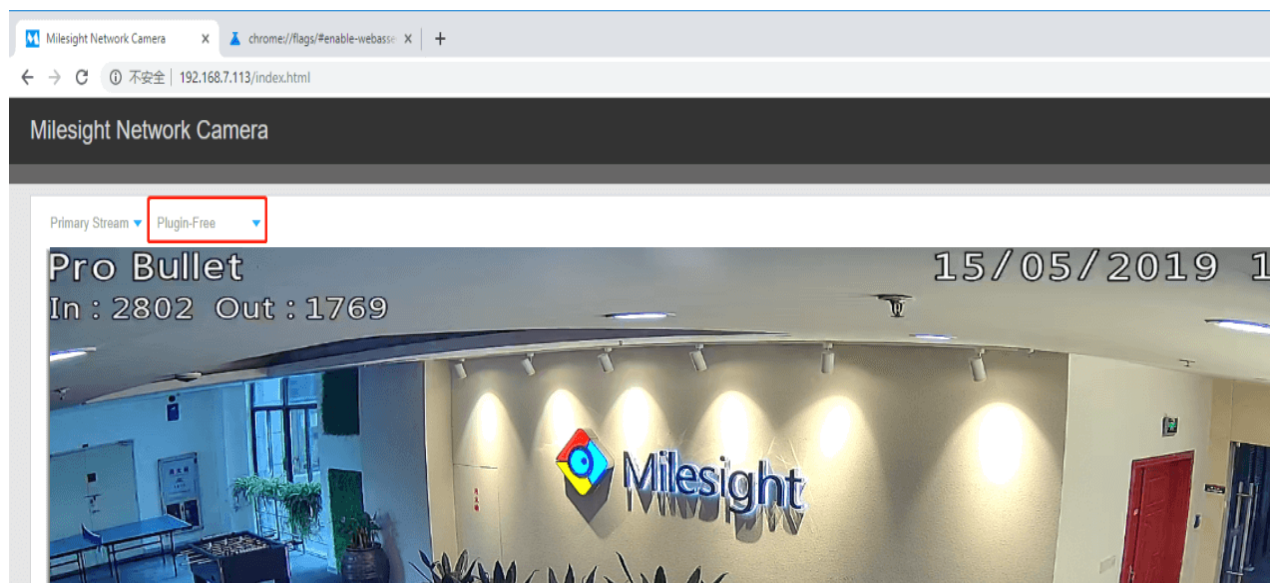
Milesight Network Camera ×
chrome://flags/#enable-webasse ×
+
不安全 | 192.168.7.113/index.html

Milesight Network Camera

Primary Stream
Plugin-Free

Pro Bullet
In : 2802 Out : 1769
15/05/2019 1

Milesight